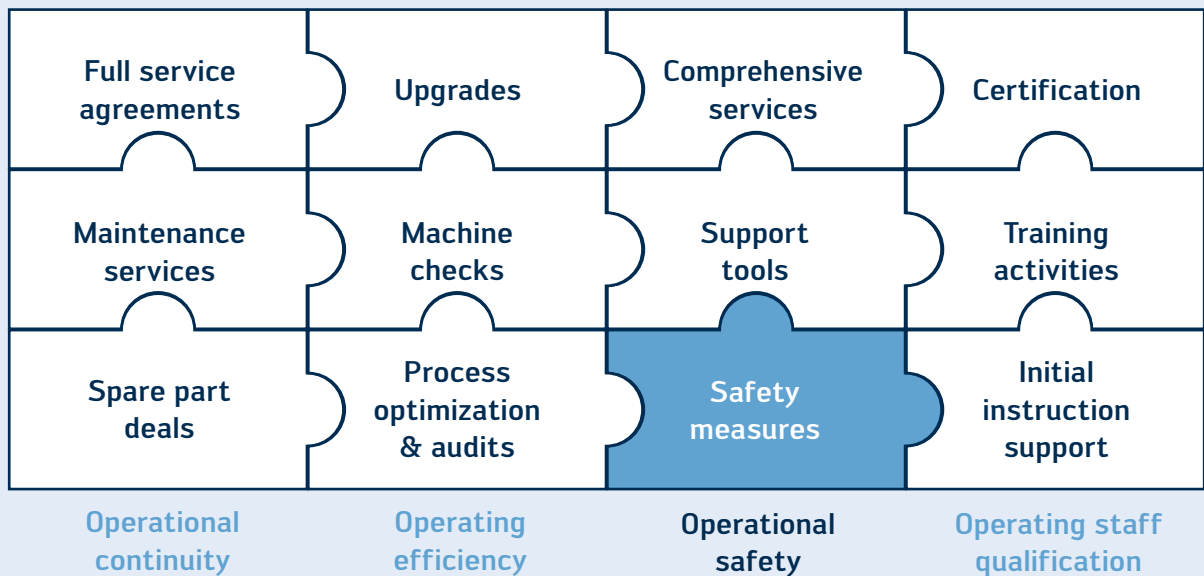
| Full service agreements | Upgrades | Comprehensive services | Certification |
|---|---|---|---|
| Maintenance services | Machine checks | Support tools | Training activities |
| Spare part deals | Process optimization & audits | Safety measures | Initial instruction support |
| Operational continuity | Operating efficiency | Operational safety | Operating staff qualification |